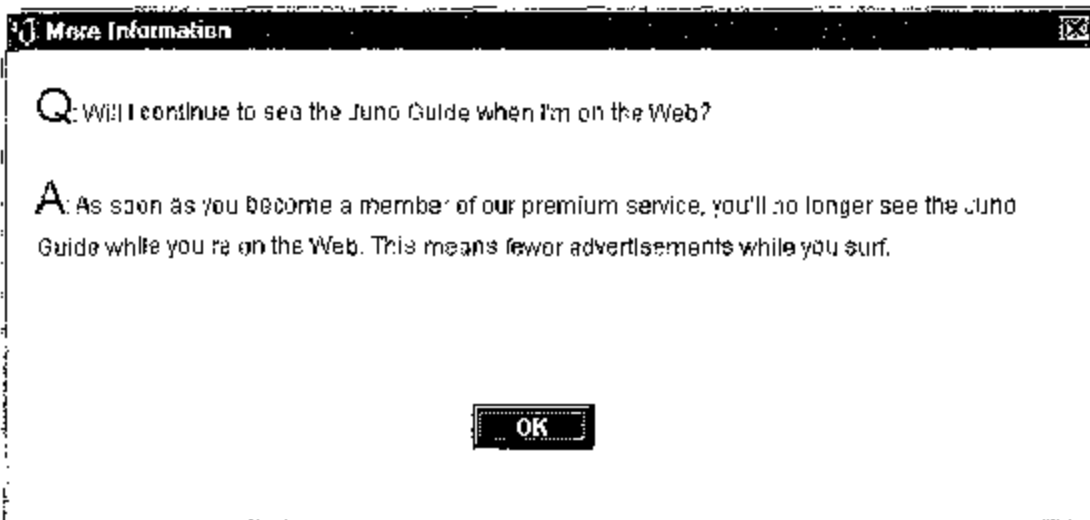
More Information

Q: Will I continue to see the Juno Guide when I'm on the Web?

A: As soon as you become a member of our premium service, you'll no longer see the Juno Guide while you're on the Web. This means fewer advertisements while you surf.

OK